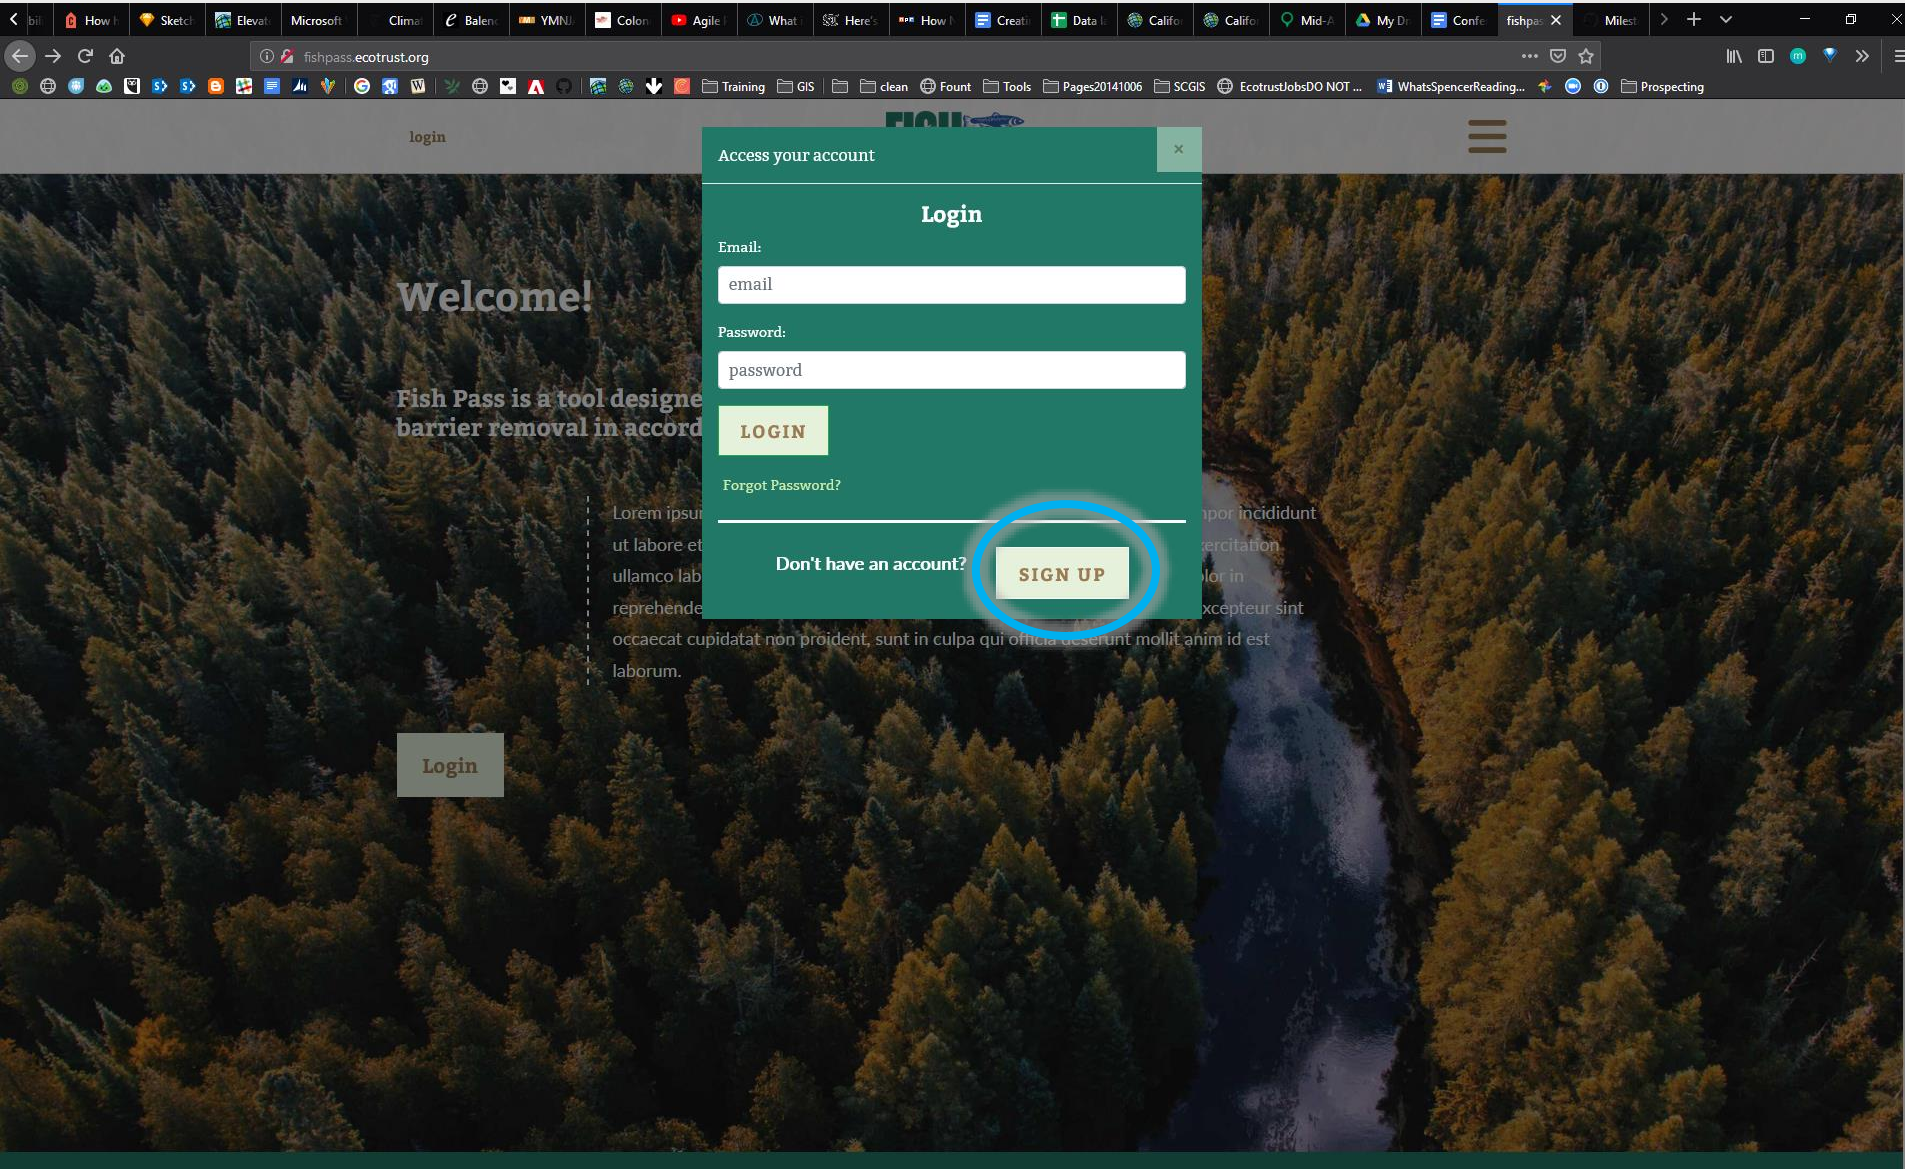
bil How Sketch Elevat Microsoft Clima Balenc YMNJ Colon Agile What Here's How Creati Data Califo Califo Mid-A My Dr Confe fishpas Milest

fishpass.ecotrust.org

Training GIS clean Fount Tools Pages20141006 SCGIS EcotrustJobsDO NOT ... WhatsSpencerReading... Prospecting

login

Welcome!

Fish Pass is a tool designe barrier removal in accord

Lorem ipsu ut labore et ullamco lab reprehende occaecat cupidatat non proident, sunt in culpa qui officia deserunt mollit anim id est laborum.

por incididunt ercitation olor in xcepteur sint

Login

Access your account ×

Login

Email:

email

Password:

password

LOGIN

Forgot Password?

Don't have an account? SIGN UP